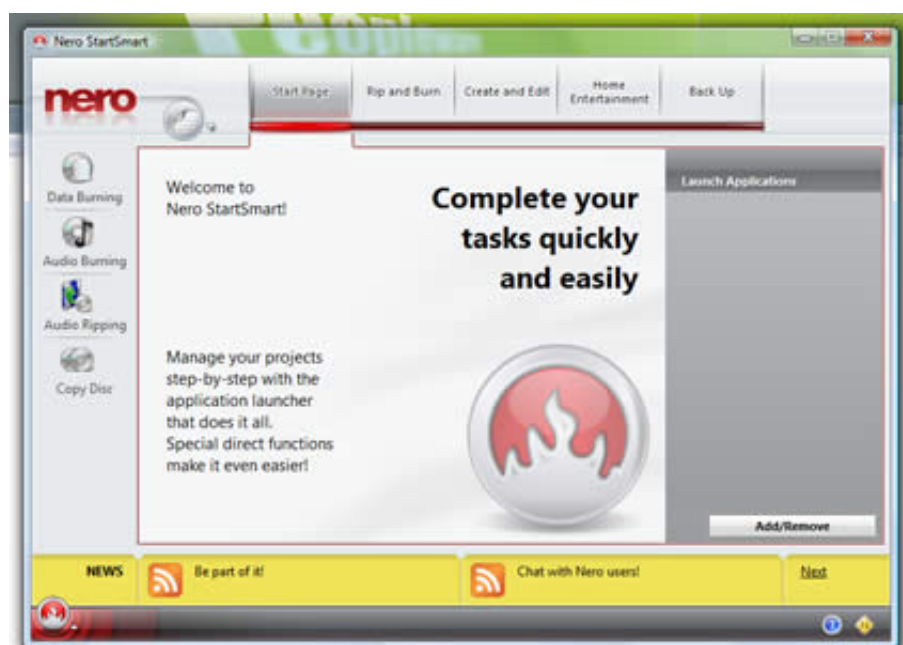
Nero StartSmart

nero

Start Page
Rip and Burn
Create and Edit
Home Entertainment
Back Up

Data Burning
Audio Burning
Audio Ripping
Copy Disc

Welcome to Nero StartSmart!

Complete your tasks quickly and easily

Manage your projects step-by-step with the application launcher that does it all. Special direct functions make it even easier!

Launch Applications

Add/Remove

NEWS
Be part of it!
Chat with Nero users!
Next